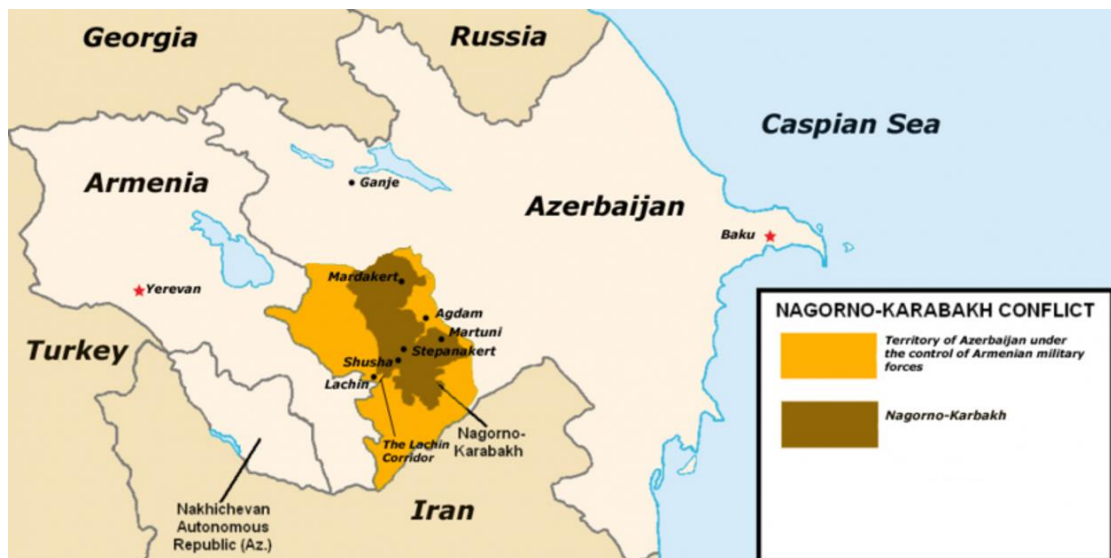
Georgia
Russia
Caspian Sea
Armenia
Ganje
Azerbaijan
Baku
Yerevan
Mardakert
Agdam
Martuni
Stepanakert
Shusha
Lachin
Turkey
The Lachin Corridor
Nagorno-Karabakh
Nakhichevan Autonomous Republic (Az.)
Iran

NAGORNO-KARABAKH CONFLICT
Territory of Azerbaijan under the control of Armenian military forces
Nagorno-Karabakh